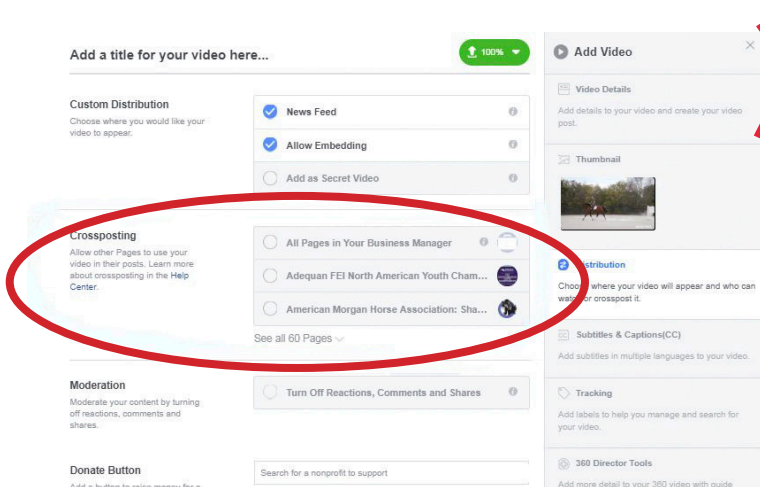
Add a title for your video here...

100%

Custom Distribution
Choose where you would like your video to appear.

News Feed
Allow Embedding
Add as Secret Video

Crossposting
Allow other Pages to use your video in their posts. Learn more about crossposting in the Help Center.

All Pages in Your Business Manager
Adequan FEI North American Youth Cham...
American Morgan Horse Association: Sha...
See all 60 Pages

Moderation
Moderate your content by turning off reactions, comments and shares.

Turn Off Reactions, Comments and Shares

Donate Button
Add a button to raise money for a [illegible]

Search for a nonprofit to support

Add Video

Video Details
Add details to your video and create your video post.

Thumbnail

Distribution
Choose where your video will appear and who can watch or crosspost it.

Subtitles & Captions(CC)
Add subtitles in multiple languages to your video.

Tracking
Add labels to help you manage and search for your video.

360 Director Tools
Add more detail to your 360 video with guide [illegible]